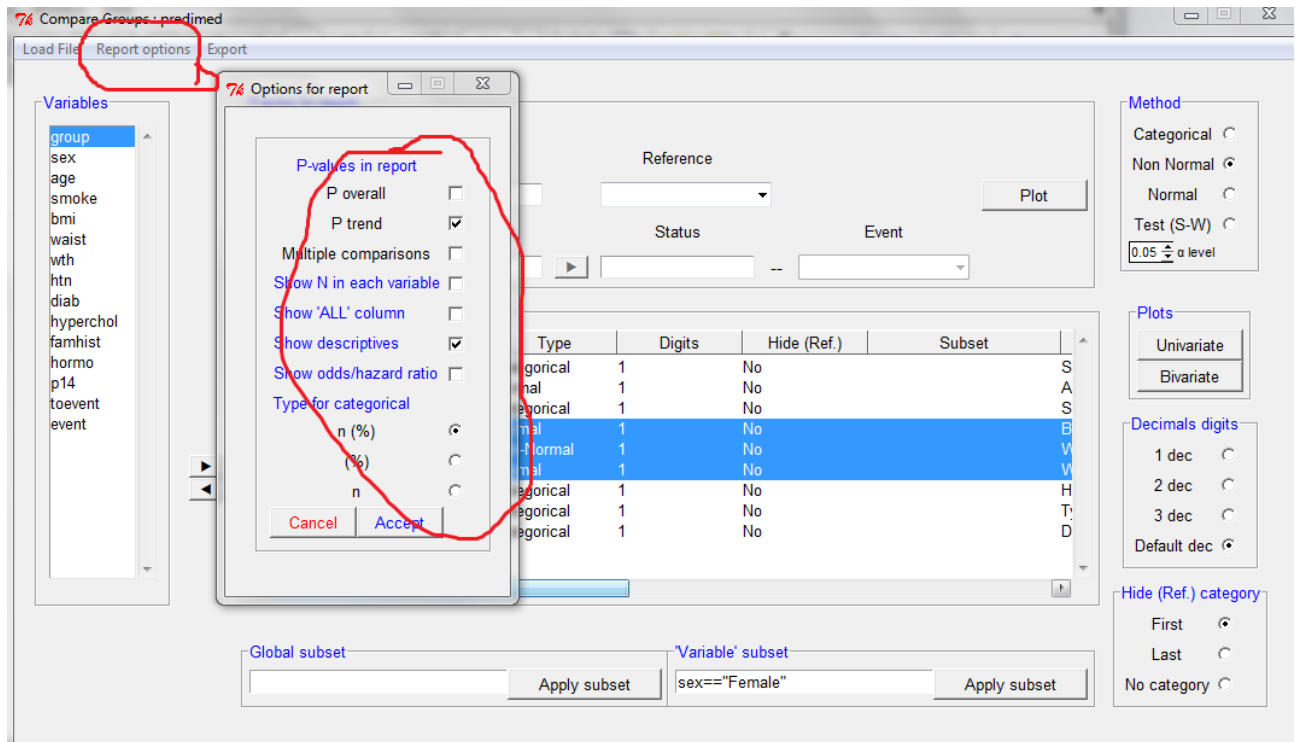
Compare Groups : predimed

Load File Report options Export

Variables
group
sex
age
smoke
bmi
waist
wth
htn
diab
hyperchol
famhist
hormo
p14
toevent
event

Options for report

P-values in report
P overall
P trend
Multiple comparisons
Show N in each variable
Show 'ALL' column
Show descriptives
Show odds/hazard ratio
Type for categorical
n (%)
(%)
n
Cancel
Accept

Reference
Plot
Status
Event
--

| Type | Digits | Hide (Ref.) | Subset |
|---|---|---|---|
| egorical | 1 | No | S |
| mal | 1 | No | A |
| egorical | 1 | No | S |
| mal | 1 | No | B |
| -Normal | 1 | No | W |
| mal | 1 | No | W |
| egorical | 1 | No | H |
| egorical | 1 | No | T |
| egorical | 1 | No | D |

Method
Categorical
Non Normal
Normal
Test (S-W)
0.05 α level

Plots
Univariate
Bivariate

Decimals digits
1 dec
2 dec
3 dec
Default dec

Hide (Ref.) category
First
Last
No category

Global subset
Apply subset

'Variable' subset
sex=="Female"
Apply subset